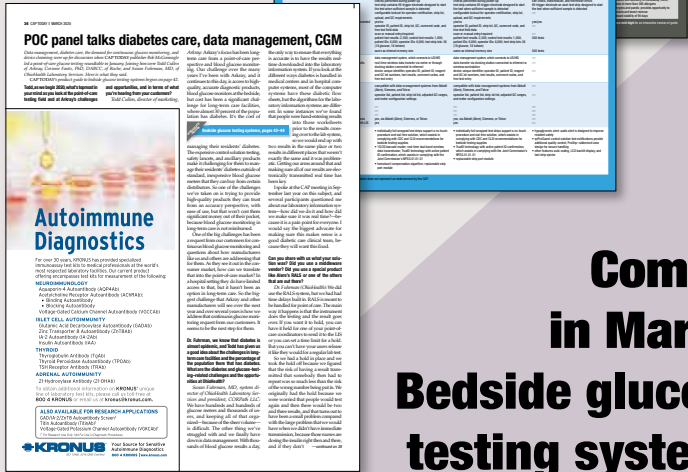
36 CAP TODAY | MARCH 2020

POC panel talks diabetes care, data management, CGM

Data management, skeleton care, the demand for continuous glucose monitoring, and device cleaning were up for discussion when CAP TODAY publisher Bob McGonnagle led a panel of ten point-of-care testing stakeholders in January. Joining him were Todd Collins of Ortho Clinical Diagnostics; Kim Collins, PhD, DABCC, of Hartford, MD, of Nova; Lou Sasso and Richard Shoot, MD, of Christ Health Laboratory Services. Here is what they said.

CAP TODAY's product guide to bedside glucose testing systems begins on page 42.

Todd, as we begin 2020, what's topmost in your mind as a leader in the point-of-care testing field and at Ortho's challenges and opportunities, and in terms of what you're hearing from your customers?
Todd Collins, director of marketing,

Autoimmune Diagnostics

For over 30 years, KRONUS has provided specialized immunoassay test kits to medical professionals at the world's most respected laboratory facilities. Our current product offering encompasses test kits for measurement of the following:

NEUROIMMUNOLOGY
Aquaporin-4 Autoantibody (AQP4Ab)
Acetylcholine Receptor Autoantibody (AChRAb):
• Binding Autoantibody
• Blocking Autoantibody
Voltage-Gated Calcium Channel Autoantibody (VGCCAb)

ISLET CELL AUTOIMMUNITY
Glutamic Acid Decarboxylase Autoantibody (GADAb)
Zinc Transporter 8 Autoantibody (ZnT8Ab)
IA-2 Autoantibody (IA-2Ab)
Insulin Autoantibody (IAA)

THYROID
Thyroglobulin Antibody (TgAb)
Thyroid Peroxidase Autoantibody (TPOAb)
TSH Receptor Antibody (TRAb)

ADRENAL AUTOIMMUNITY
21-Hydroxylase Antibody (21-OHAb)

To obtain additional information on KRONUS' unique line of laboratory test kits, please call us toll free at 800-4-KRONUS or email us at kronus@kronus.com.

ALSO AVAILABLE FOR RESEARCH APPLICATIONS
LAG-8 (ZnT8) Autoantibody Screen
Titin Autoantibody (TitinAb)
Voltage-Gated Potassium Channel Autoantibody (VGKCAb)

KRONUS Your Source for Sensitive Autoimmune Diagnostics
800-4-KRONUS | www.kronus.com

Arkray: Arkray's focus has been long-term care from a point-of-care perspective and blood glucose monitoring. Our challenges over the last few years I've been with Arkray, and I understand this as a move to high-quality, accurate diagnostic products, blood glucose monitors at the bedside, but cost has been a significant challenge for long-term care facilities, where almost 50 percent of the population has diabetes. It's the cost of

Bedside glucose testing systems, pages 42–50

managing their residents' diabetes. The expense to control solution testing, safety lancets, and ancillary products makes it challenging for them to manage their residents' diabetes outside of standard, inexpensive blood glucose meters that they can buy from certain distributors. So one of the challenges we've been working to try to provide high-quality products that you can trust from an accuracy perspective, with ease of use, but that won't cost them significant money out of their pocket, because blood glucose monitoring in long-term care is not reimbursed.

One of the big challenges has been a request from our customers for continuous blood glucose monitoring and questions about how manufacturers like us and others are addressing that for them. As they see it out in the consumer market, how can we translate that into the point-of-care market? In a hospital setting they do have limited access to that, but it hasn't been an option in long-term care. So the biggest challenge that Arkray and other manufacturers will see over the next year and over several years is how we address that continuous glucose monitoring request from our customers. It seems to be the next step for them.

Dr. Fuhrman, we know that diabetes is almost epidemic, and Todd has given us a good idea about the challenges in long-term care facilities and the percentage of the population there that has diabetes. What are the diabetes and glucose-testing–related challenges and the opportunities at Ohiohealth?

Susan Fuhrman, MD, system director of OhioHealth Laboratory Services and president, CORDIA LLC: We have had bedside glucose meters and thousands of users, and keeping all of that organized—because of the sheer volume—is difficult. The other thing we've struggled with and we finally have devices interfaced. With thousands of blood glucose results a day,

the only way to ensure that everything is accurate is to have the results real-time downloaded into the laboratory information system. If you look at the different ways diabetes is handled in medical centers and in hospital computer systems, most of the computer systems have these diabetic flow sheets, but the algorithms for the laboratory information systems are different. In some instances we've found that people were hand-entering results into these worksheets prior to the results coming over to the lab system, so we would end up with two results in the same place or two results in different places that weren't exactly the same and it was problematic. Getting our arms around that and making sure all our results are electronically transmitted real time has been key.

I spoke at the CAP meeting in September last year on this subject, and several participants questioned me since—how did we do it and how did we make sure it was real time?—because it is a pain point for everyone. I would say the biggest advocate for making sure this makes sense is a good diabetic care clinical team, because they will want this fixed.

Can you share with us what your solution was? Did you use a middleware vendor? Did you use a special product like Abbott's RALS or one of the others that are out there?

Dr. Fuhrman: OhioHealth: We did use the RALS system, but we had had time delays built in. RALS connects to be handled for point of care. The main way it happens is that the instrument docs the testing and the result goes over. If you send it to hold, you can have it hold for one of your point-of-care coordinators to sort it to the LIS or you can set a time limit for a hold. But you can't have your users release it like they would for a regular lab test.

So we had a hold in place and we took the hold off because we figured that the risk of having a result transmitted that somebody then had to report was so much less than the risk of the wrong number being put in. We originally had the hold because we were worried that people would test the wrong patient or there would be two and three results, and that turns out to have been a small problem compared with the larger problem that we would have when we didn't have immediate transmission, because those teams are doing the insulin right then and there, and if they don't —continued on 38